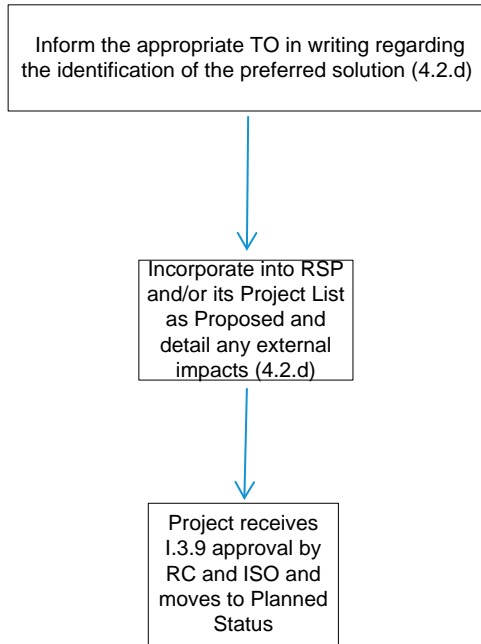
Inform the appropriate TO in writing regarding the identification of the preferred solution (4.2.d)

Incorporate into RSP and/or its Project List as Proposed and detail any external impacts (4.2.d)

Project receives I.3.9 approval by RC and ISO and moves to Planned Status